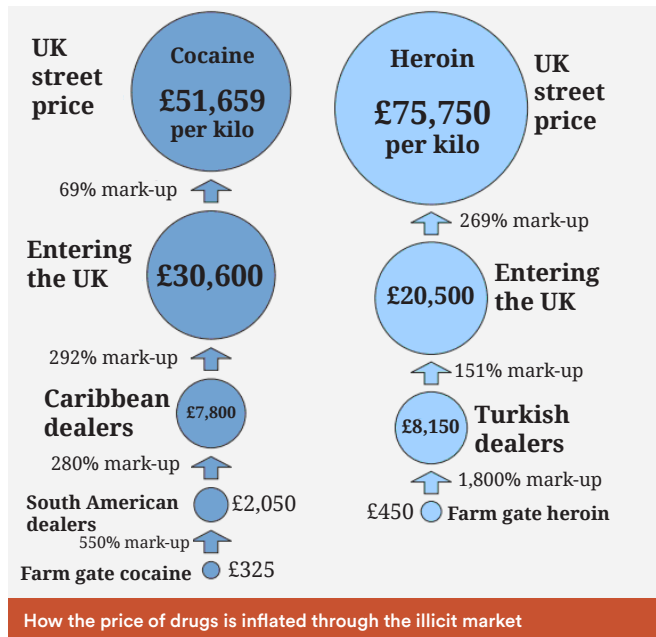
UK street price

Cocaine
£51,659
per kilo

69% mark-up

Entering the UK

£30,600

292% mark-up

Caribbean dealers

£7,800

280% mark-up

South American dealers

£2,050

550% mark-up

Farm gate cocaine £325

Heroin
£75,750
per kilo

UK street price

269% mark-up

£20,500

Entering the UK

151% mark-up

£8,150

Turkish dealers

1,800% mark-up

£450 Farm gate heroin

How the price of drugs is inflated through the illicit market